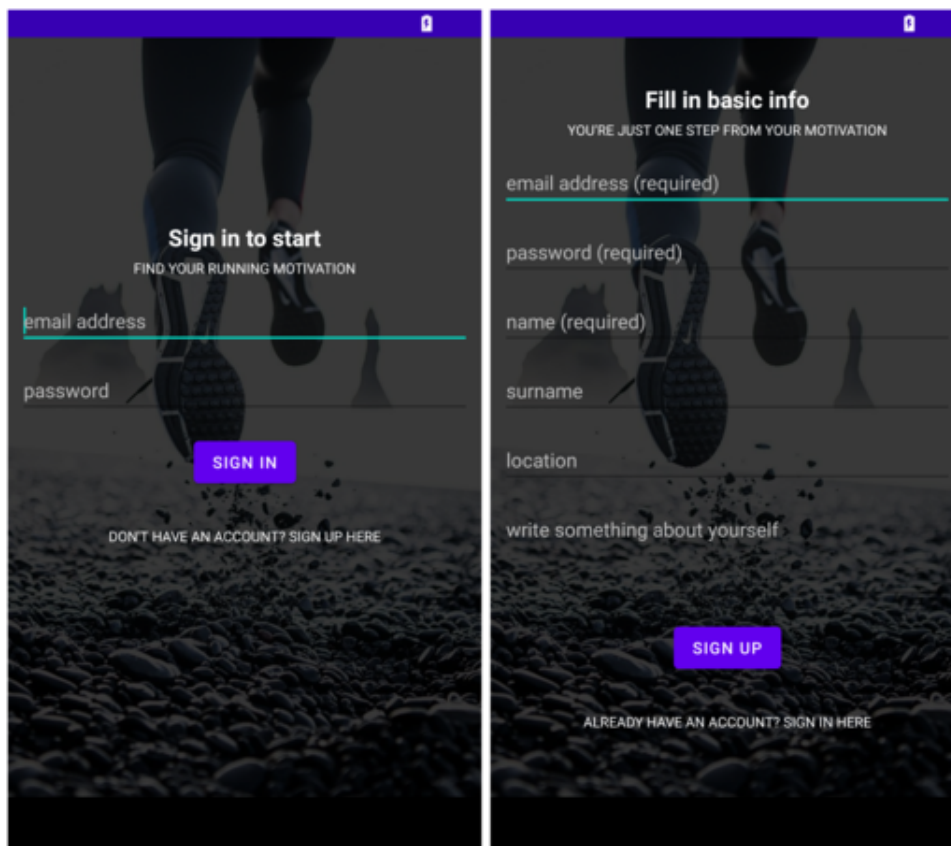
Sign in to start
FIND YOUR RUNNING MOTIVATION

email address

password

SIGN IN

DON'T HAVE AN ACCOUNT? SIGN UP HERE

Fill in basic info
YOU'RE JUST ONE STEP FROM YOUR MOTIVATION

email address (required)

password (required)

name (required)

surname

location

write something about yourself

SIGN UP

ALREADY HAVE AN ACCOUNT? SIGN IN HERE